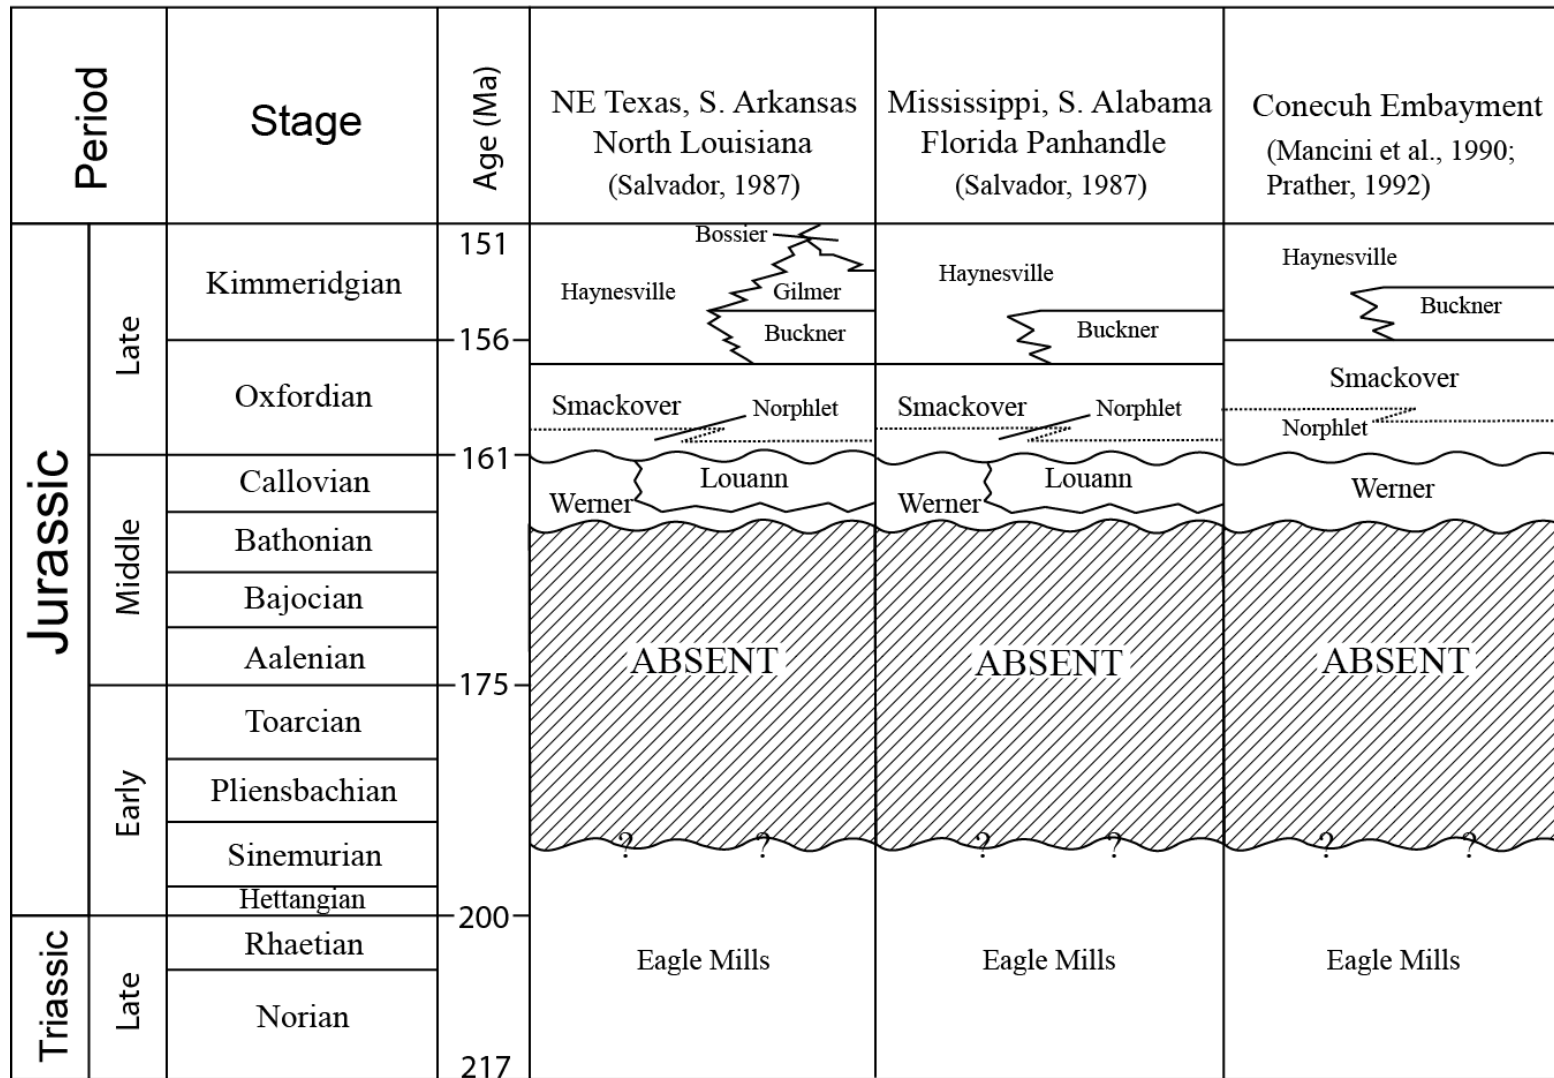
| Period | | Stage | Age (Ma) | NE Texas, S. Arkansas North Louisiana (Salvador, 1987) | Mississippi, S. Alabama Florida Panhandle (Salvador, 1987) | Conecuh Embayment (Mancini et al., 1990; Prather, 1992) |
|---|---|---|---|---|---|---|
| Jurassic | Late | Kimmeridgian | 151 | Bossier, Haynesville, Gilmer, Buckner | Haynesville, Buckner | Haynesville, Buckner |
| | | Oxfordian | 156 | Smackover, Norphlet | Smackover, Norphlet | Smackover, Norphlet |
| | Middle | Callovian | 161 | Louann, Werner | Louann, Werner | Werner |
| | | Bathonian | | ABSENT | ABSENT | ABSENT |
| | | Bajocian | | | | |
| | | Aalenian | | | | |
| | Early | Toarcian | 175 | | | |
| | | Pliensbachian | | | | |
| | | Sinemurian | | ? ? | ? ? | ? ? |
| | | Hettangian | | | | |
| Triassic | Late | Rhaetian | 200 | Eagle Mills | Eagle Mills | Eagle Mills |
| | | Norian | 217 | | | |